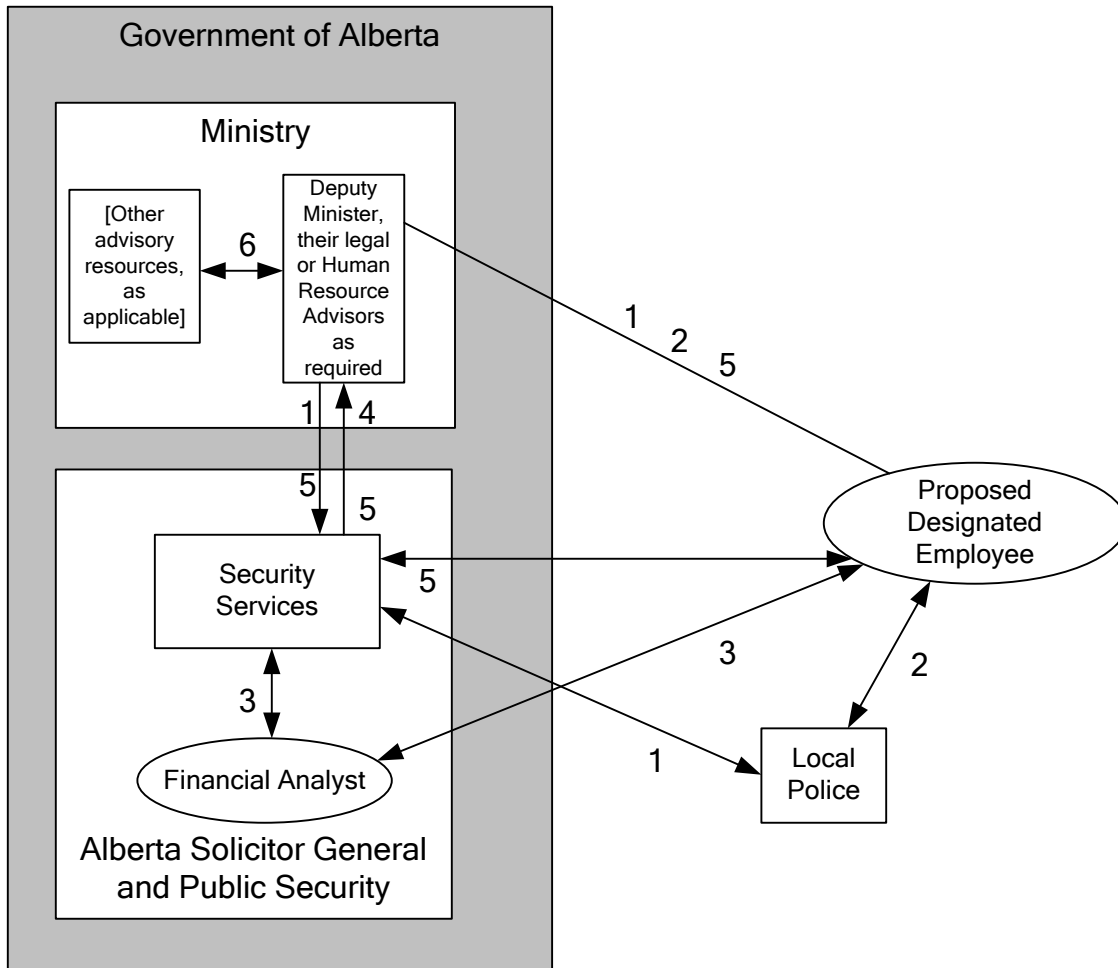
Government of Alberta

Ministry

[Other advisory resources, as applicable]

6

Deputy Minister, their legal or Human Resource Advisors as required

1
2
5

1

4

5

5

Security Services

5

3

Financial Analyst

Alberta Solicitor General and Public Security

Proposed Designated Employee

3

2

1

Local Police